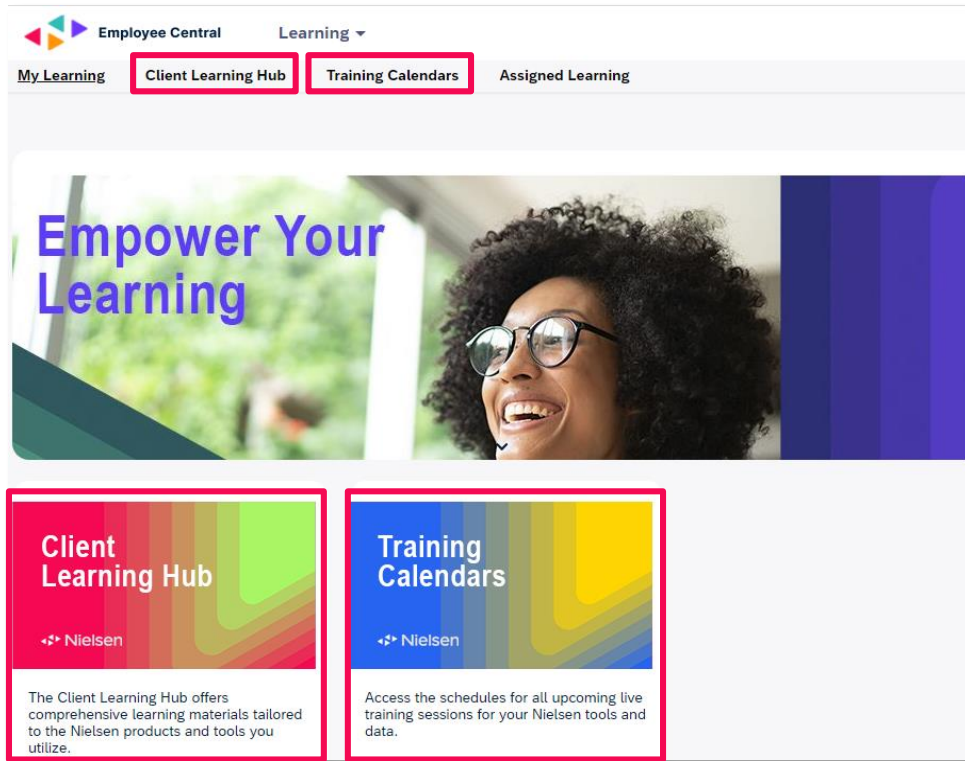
Employee Central

Learning

My Learning

Client Learning Hub

Training Calendars

Assigned Learning

Empower Your Learning

Client Learning Hub

Nielsen

The Client Learning Hub offers comprehensive learning materials tailored to the Nielsen products and tools you utilize.

Training Calendars

Nielsen

Access the schedules for all upcoming live training sessions for your Nielsen tools and data.